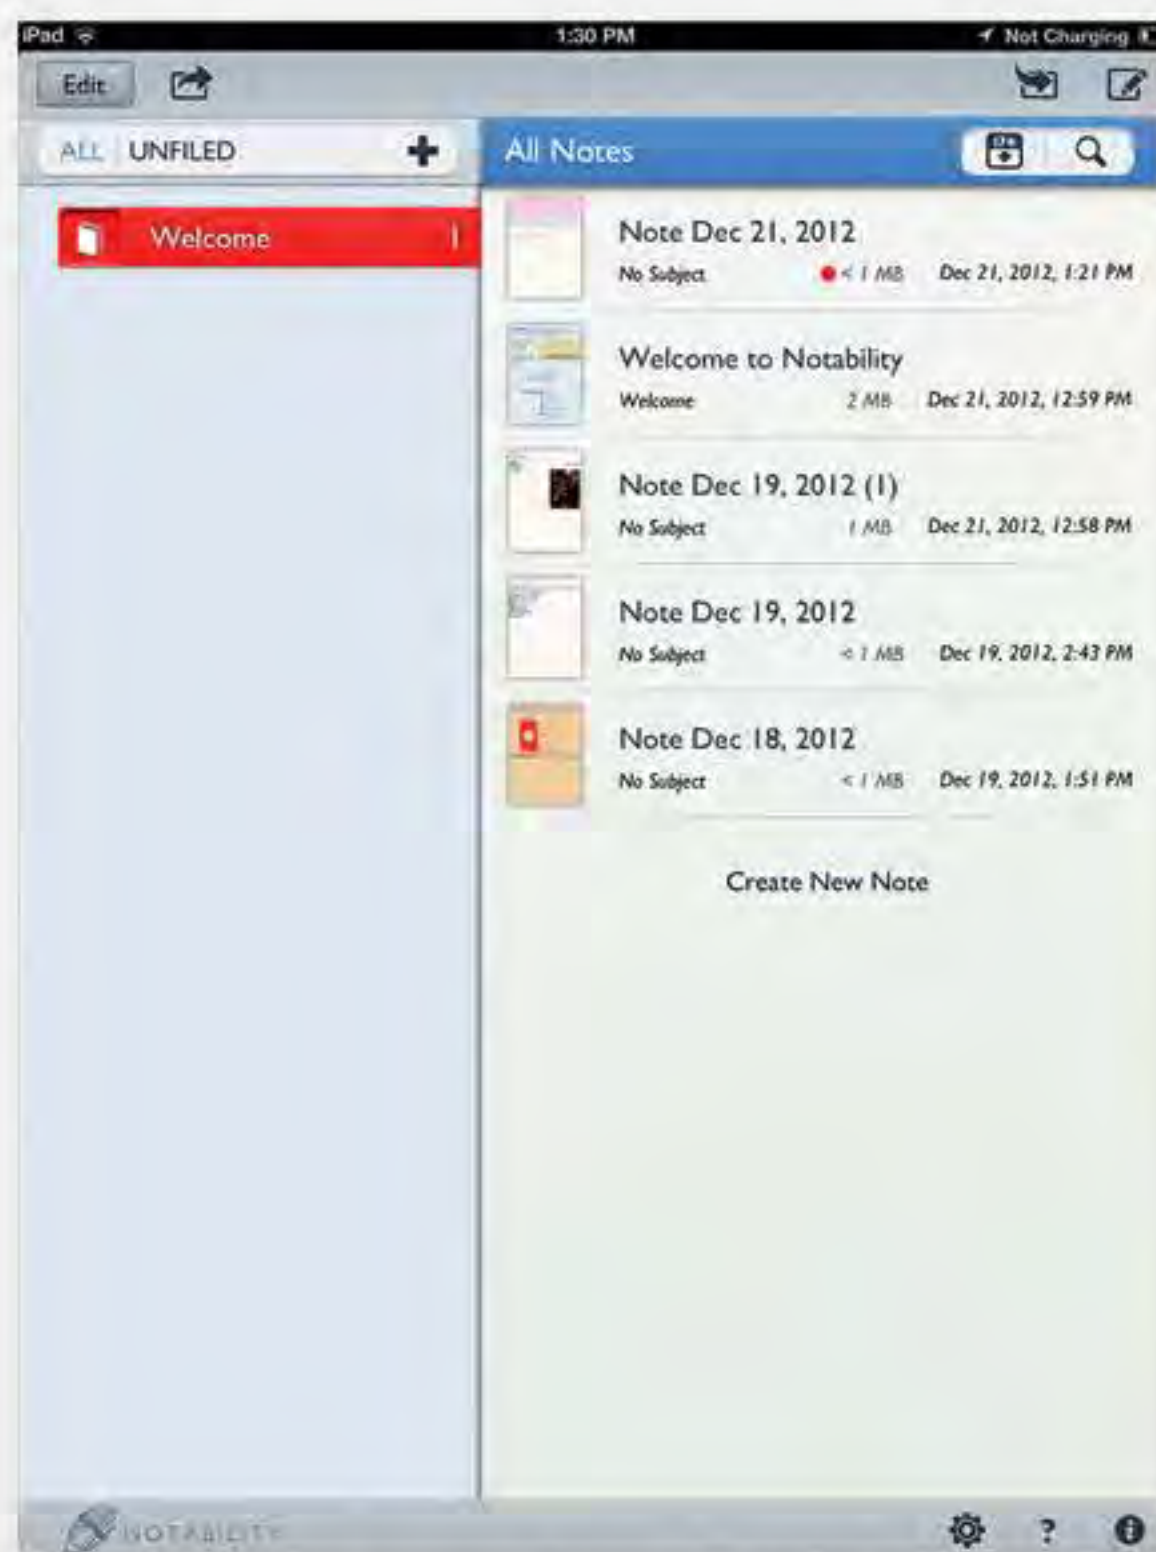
iPad 1:30 PM Not Charging

Edit

ALL UNFILED

All Notes

Welcome 1

Note Dec 21, 2012
No Subject < 1 MB Dec 21, 2012, 1:21 PM

Welcome to Notability
Welcome 2 MB Dec 21, 2012, 12:59 PM

Note Dec 19, 2012 (1)
No Subject 1 MB Dec 21, 2012, 12:58 PM

Note Dec 19, 2012
No Subject < 1 MB Dec 19, 2012, 2:43 PM

Note Dec 18, 2012
No Subject < 1 MB Dec 19, 2012, 1:51 PM

Create New Note

NOTABILITY

?